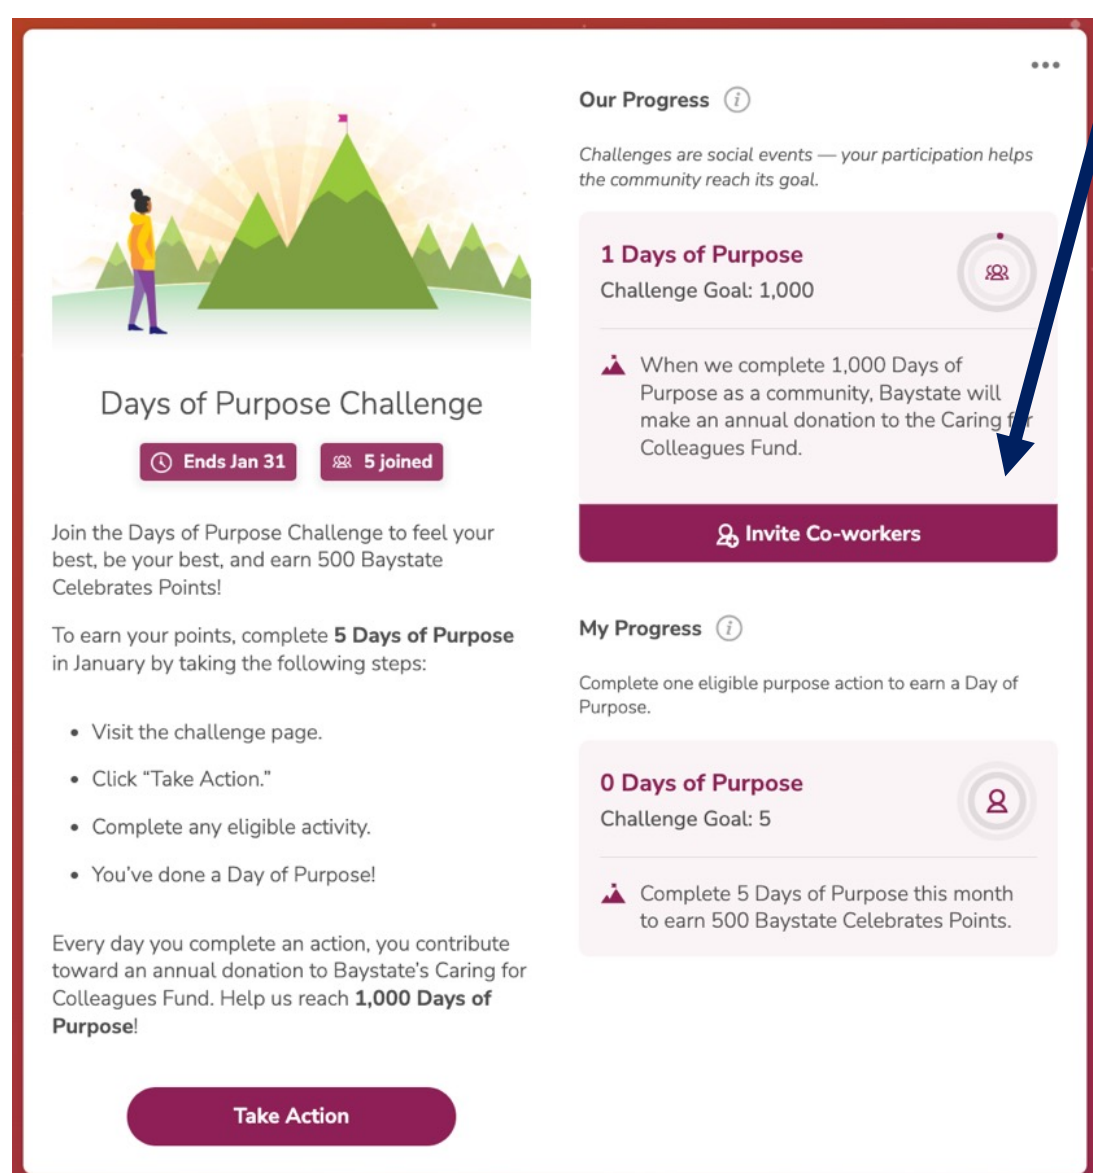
Days of Purpose Challenge

Ends Jan 31

5 joined

Join the Days of Purpose Challenge to feel your best, be your best, and earn 500 Baystate Celebrates Points!

To earn your points, complete **5 Days of Purpose** in January by taking the following steps:

- Visit the challenge page.
- Click "Take Action."
- Complete any eligible activity.
- You've done a Day of Purpose!

Every day you complete an action, you contribute toward an annual donation to Baystate's Caring for Colleagues Fund. Help us reach **1,000 Days of Purpose**!

Take Action

•••

Our Progress

*Challenges are social events — your participation helps the community reach its goal.*

1 Days of Purpose
Challenge Goal: 1,000

When we complete 1,000 Days of Purpose as a community, Baystate will make an annual donation to the Caring for Colleagues Fund.

Invite Co-workers

My Progress

Complete one eligible purpose action to earn a Day of Purpose.

0 Days of Purpose
Challenge Goal: 5

Complete 5 Days of Purpose this month to earn 500 Baystate Celebrates Points.